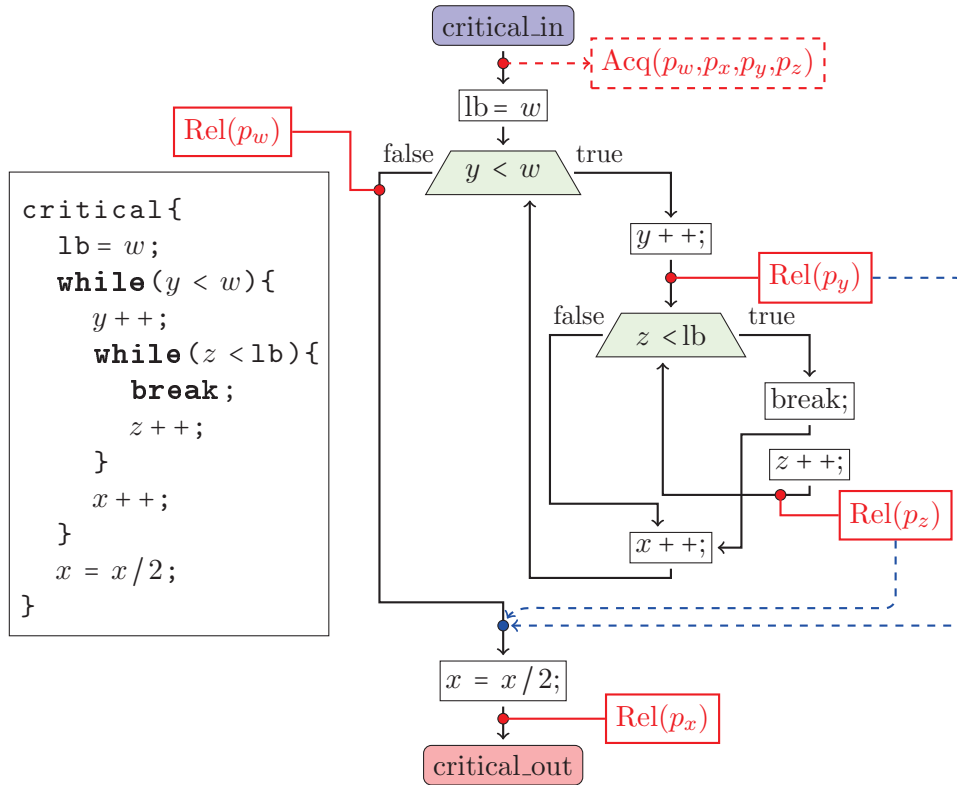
critical_in

$\mathrm{Acq}(p_w, p_x, p_y, p_z)$

lb = $w$

$\mathrm{Rel}(p_w)$

false $y < w$ true

critical{
lb = $w$;
while($y < w$){
$y$++;
while($z <$ lb){
break;
$z$++;
}
$x$++;
}
$x = x/2$;
}

$y$++;

$\mathrm{Rel}(p_y)$

false $z <$ lb true

break;

$z$++;

$\mathrm{Rel}(p_z)$

$x$++;

$x = x/2$;

$\mathrm{Rel}(p_x)$

critical_out